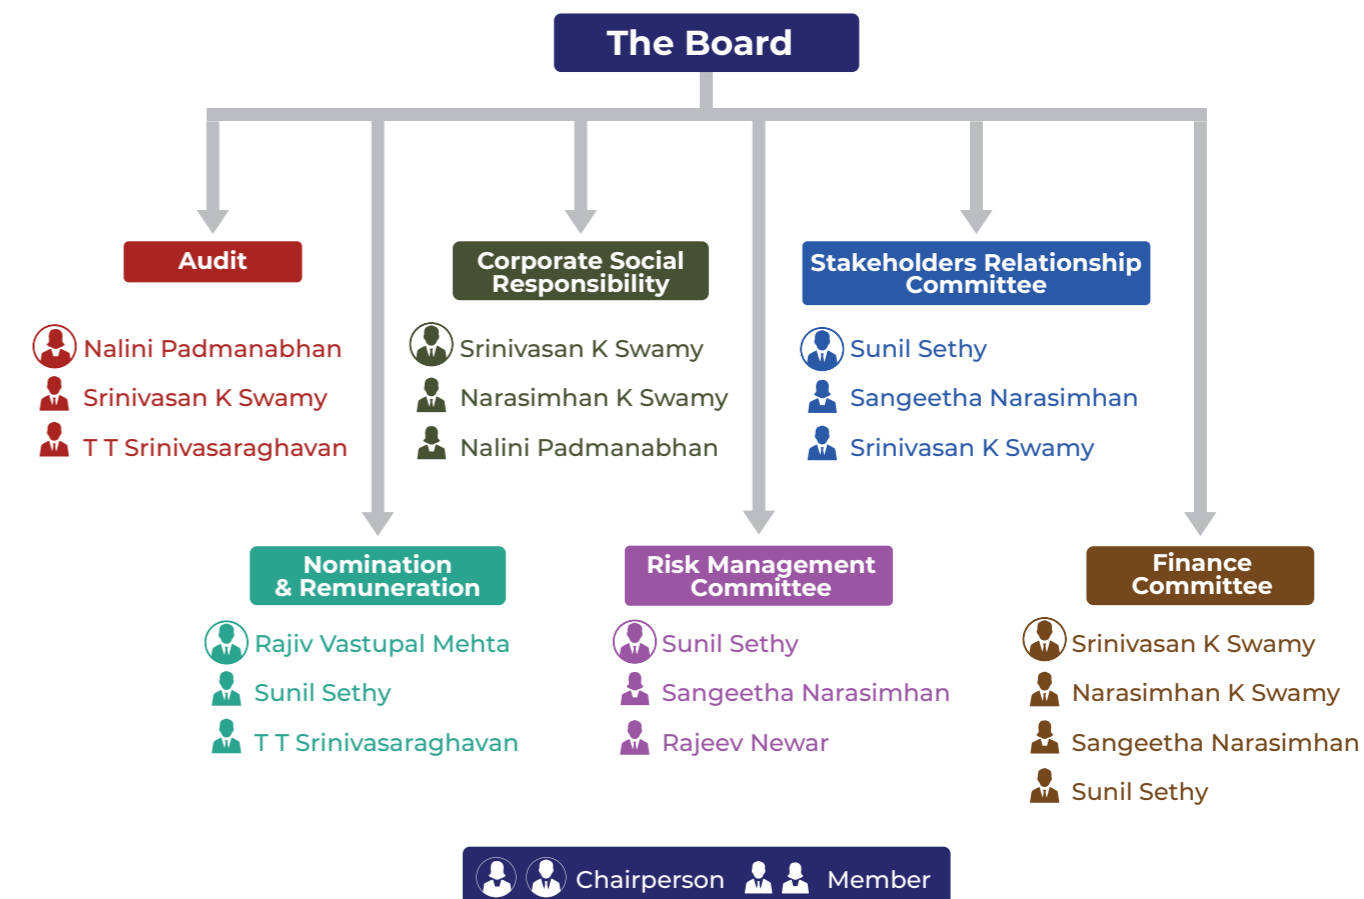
The Board

Audit

Nalini Padmanabhan
Srinivasan K Swamy
T T Srinivasaraghavan

Corporate Social Responsibility

Srinivasan K Swamy
Narasimhan K Swamy
Nalini Padmanabhan

Stakeholders Relationship Committee

Sunil Sethy
Sangeetha Narasimhan
Srinivasan K Swamy

Nomination & Remuneration

Rajiv Vastupal Mehta
Sunil Sethy
T T Srinivasaraghavan

Risk Management Committee

Sunil Sethy
Sangeetha Narasimhan
Rajeev Newar

Finance Committee

Srinivasan K Swamy
Narasimhan K Swamy
Sangeetha Narasimhan
Sunil Sethy

Chairperson Member